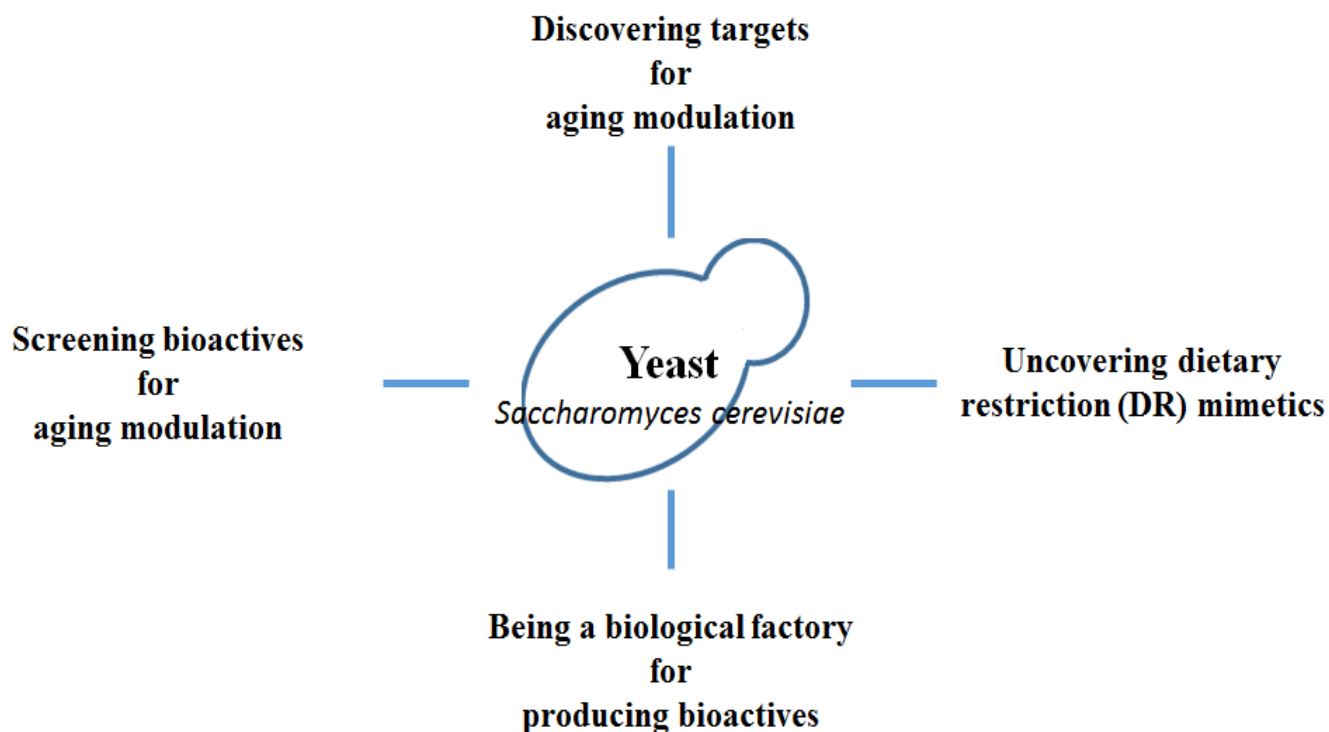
Discovering targets
for
aging modulation

Screening bioactives
for
aging modulation

Yeast
Saccharomyces cerevisiae

Uncovering dietary
restriction (DR) mimetics

Being a biological factory
for
producing bioactives